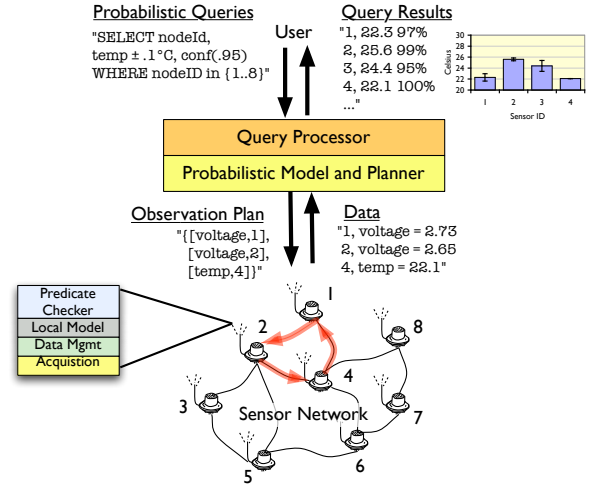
Probabilistic Queries

"SELECT nodeId, temp ± .1°C, conf(.95) WHERE nodeID in {1..8}"

User

Query Results

"1, 22.3 97%
2, 25.6 99%
3, 24.4 95%
4, 22.1 100%
..."

| Celsius |
|---|
| 30 |
| 28 |
| 26 |
| 24 |
| 22 |
| 20 |

1 2 3 4

Sensor ID

Query Processor

Probabilistic Model and Planner

Observation Plan

"{[voltage,1], [voltage,2], [temp,4]}"

Data

"1, voltage = 2.73
2, voltage = 2.65
4, temp = 22.1"

Predicate Checker

Local Model

Data Mgmt

Acquistion

1

2

8

4

3

7

Sensor Network

5

6